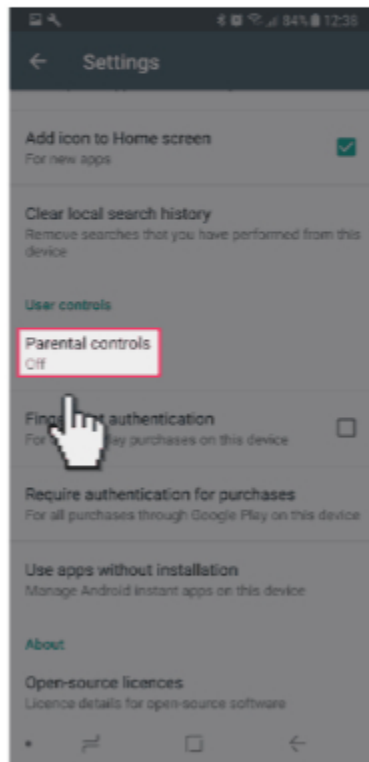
84% 12:38

Settings

Add icon to Home screen
For new apps

Clear local search history
Remove searches that you have performed from this device

User controls

Parental controls
Off

Fing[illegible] authentication
For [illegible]ay purchases on this device

Require authentication for purchases
For all purchases through Google Play on this device

Use apps without installation
Manage Android Instant apps on this device

About

Open-source licences
Licence details for open-source software